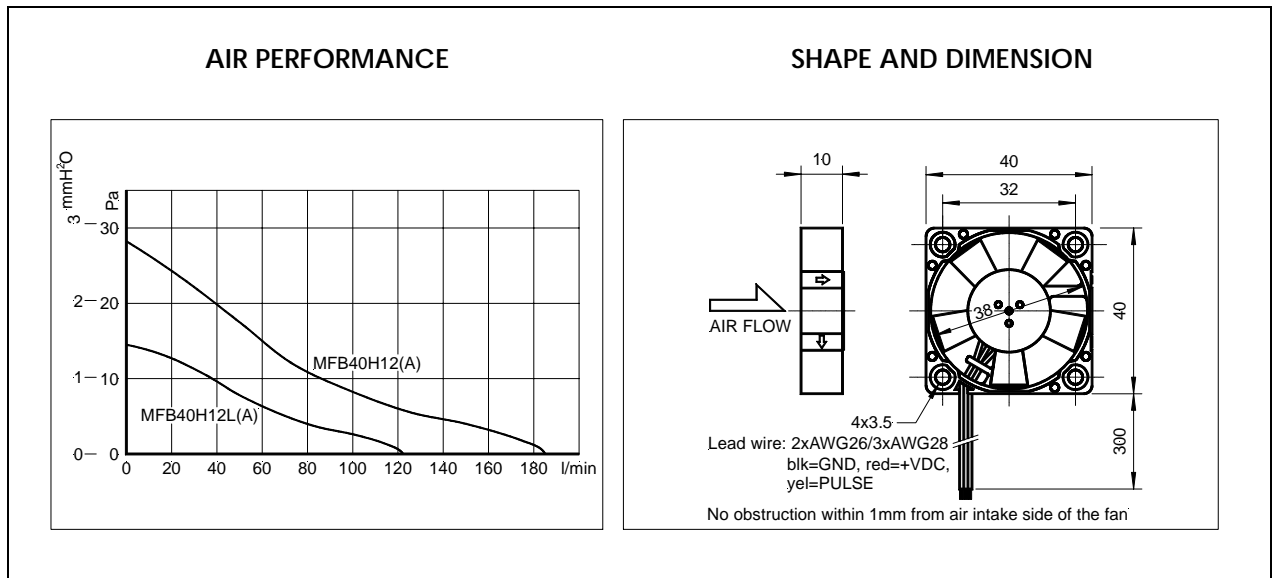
AIR PERFORMANCE

mmH$^2$O
Pa
3 30
2 20
1 10
0 0

MFB40H12(A)
MFB40H12L(A)

0 20 40 60 80 100 120 140 160 180 l/min

SHAPE AND DIMENSION

10
40
32
38
40
AIR FLOW
4x3.5
300
Lead wire: 2xAWG26/3xAWG28
blk=GND, red=+VDC,
yel=PULSE
No obstruction within 1mm from air intake side of the fan